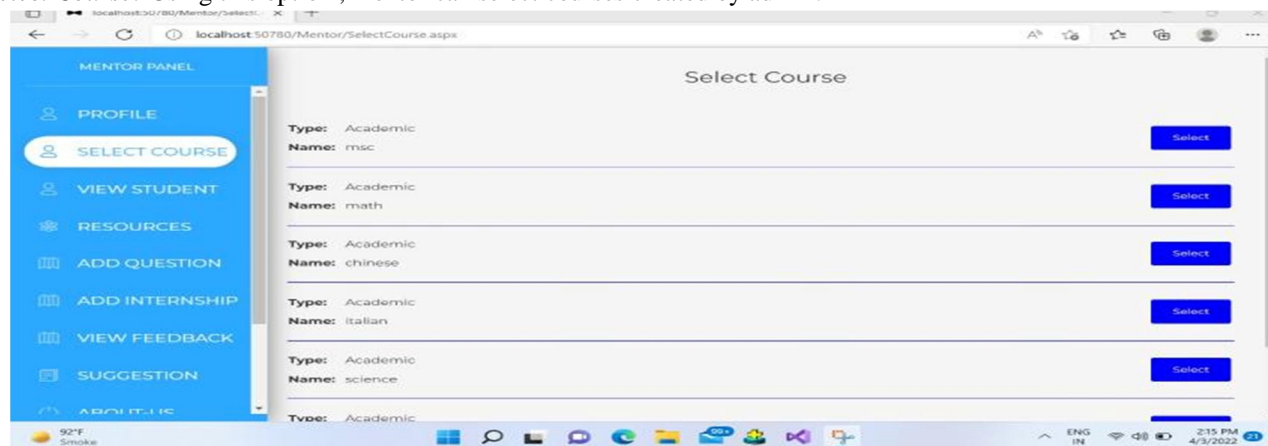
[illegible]

localhost:50780/Mentor/Select... ×

localhost:50780/Mentor/SelectCourse.aspx

MENTOR PANEL

PROFILE

SELECT COURSE

VIEW STUDENT

RESOURCES

ADD QUESTION

ADD INTERNSHIP

VIEW FEEDBACK

SUGGESTION

ABOUT US

Select Course

Type: Academic
Name: msc

Select

Type: Academic
Name: math

Select

Type: Academic
Name: chinese

Select

Type: Academic
Name: italian

Select

Type: Academic
Name: science

Select

Type: Academic

92°F
Smoke

99+

ENG
IN

2:15 PM
4/3/2022

21